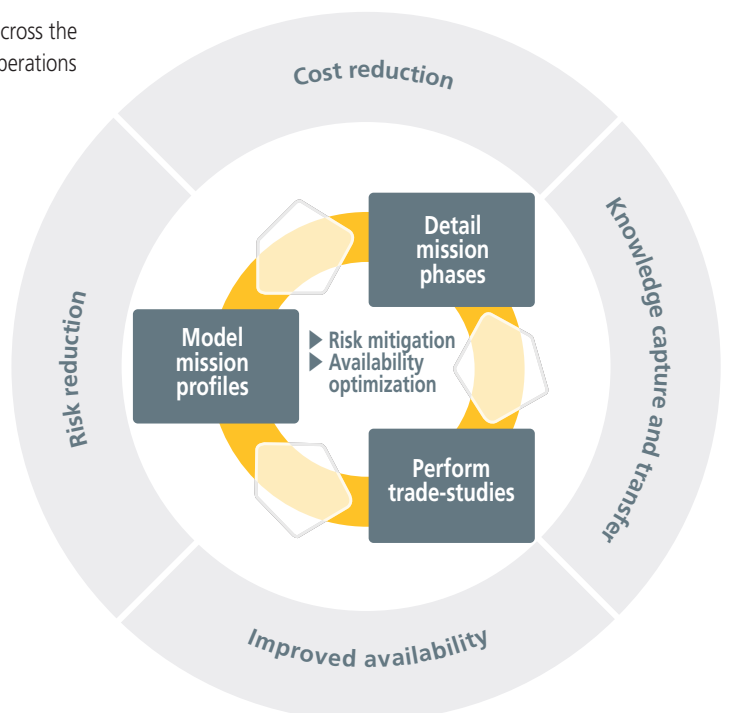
cross the
perations

Cost reduction

Knowledge capture and transfer

Improved availability

Risk reduction

Detail mission phases

Model mission profiles

▶ Risk mitigation
▶ Availability optimization

Perform trade-studies